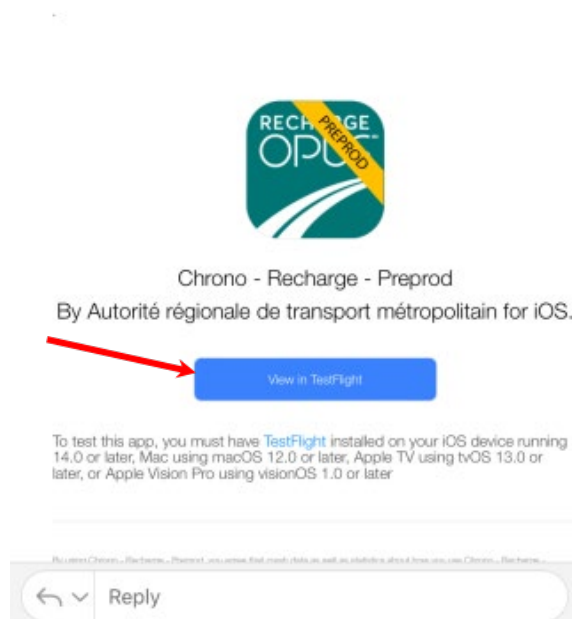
RECHARGE
OPUS
PREPROD

Chrono - Recharge - Preprod
By Autorité régionale de transport métropolitain for iOS.

View in TestFlight

To test this app, you must have TestFlight installed on your iOS device running 14.0 or later, Mac using macOS 12.0 or later, Apple TV using tvOS 13.0 or later, or Apple Vision Pro using visionOS 1.0 or later

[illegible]

Reply